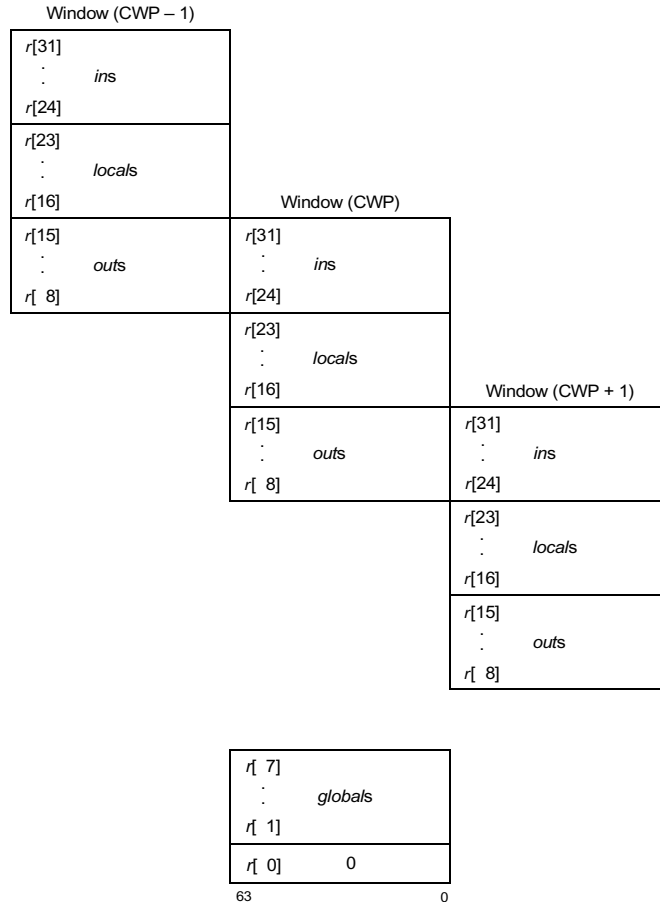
Window (CWP – 1)

r[31]
:
ins
r[24]

r[23]
:
locals
r[16]

r[15]
:
outs
r[ 8]

Window (CWP)

r[31]
:
ins
r[24]

r[23]
:
locals
r[16]

r[15]
:
outs
r[ 8]

Window (CWP + 1)

r[31]
:
ins
r[24]

r[23]
:
locals
r[16]

r[15]
:
outs
r[ 8]

r[ 7]
:
globals
r[ 1]

r[ 0] 0

63 0